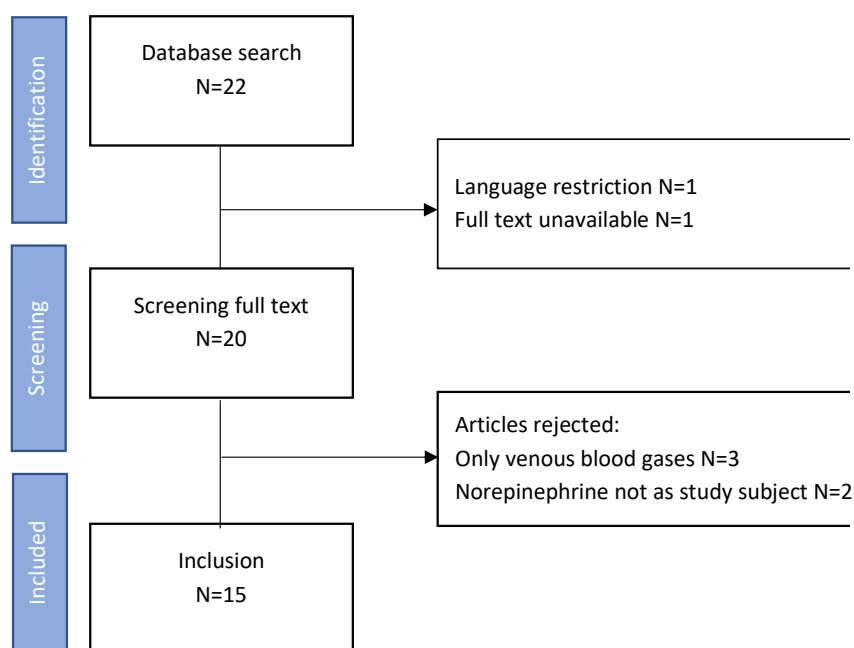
Identification

Database search
N=22

Language restriction N=1
Full text unavailable N=1

Screening

Screening full text
N=20

Articles rejected:
Only venous blood gases N=3
Norepinephrine not as study subject N=2

Included

Inclusion
N=15